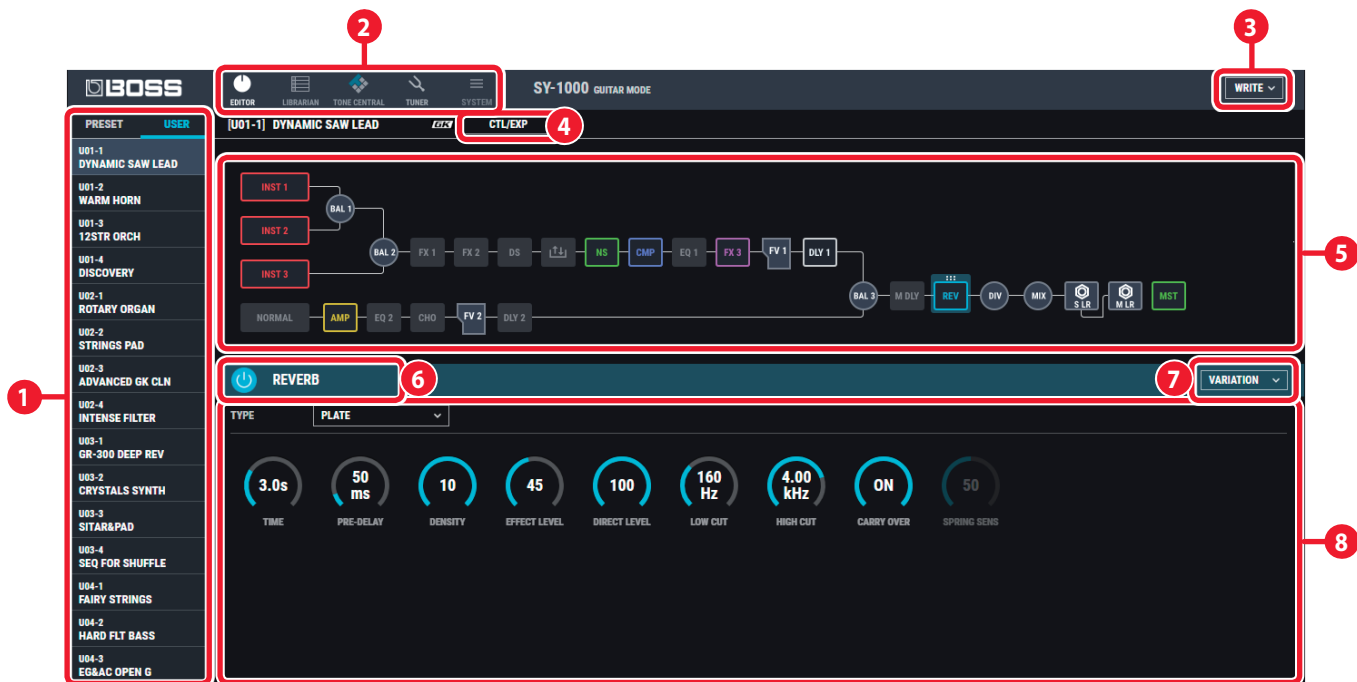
2
3
BOSS
EDITOR
LIBRARIAN
TONE CENTRAL
TUNER
SYSTEM
SY-1000 GUITAR MODE
WRITE
PRESET
USER
U01-1
DYNAMIC SAW LEAD
U01-2
WARM HORN
U01-3
12STR ORCH
U01-4
DISCOVERY
U02-1
ROTARY ORGAN
U02-2
STRINGS PAD
U02-3
ADVANCED GK CLN
U02-4
INTENSE FILTER
U03-1
GR-300 DEEP REV
U03-2
CRYSTALS SYNTH
U03-3
SITAR&PAD
U03-4
SEQ FOR SHUFFLE
U04-1
FAIRY STRINGS
U04-2
HARD FLT BASS
U04-3
EG&AC OPEN G
1
[U01-1] DYNAMIC SAW LEAD
GK
CTL/EXP
4
INST 1
INST 2
INST 3
BAL 1
BAL 2
FX 1
FX 2
DS
NS
CMP
EQ 1
FX 3
FV 1
DLY 1
5
NORMAL
AMP
EQ 2
CHO
FV 2
DLY 2
BAL 3
M DLY
REV
DIV
MIX
S LR
M LR
MST
REVERB
6
7
VARIATION
TYPE
PLATE
3.0s
TIME
50 ms
PRE-DELAY
10
DENSITY
45
EFFECT LEVEL
100
DIRECT LEVEL
160 Hz
LOW CUT
4.00 kHz
HIGH CUT
ON
CARRY OVER
50
SPRING SENS
8